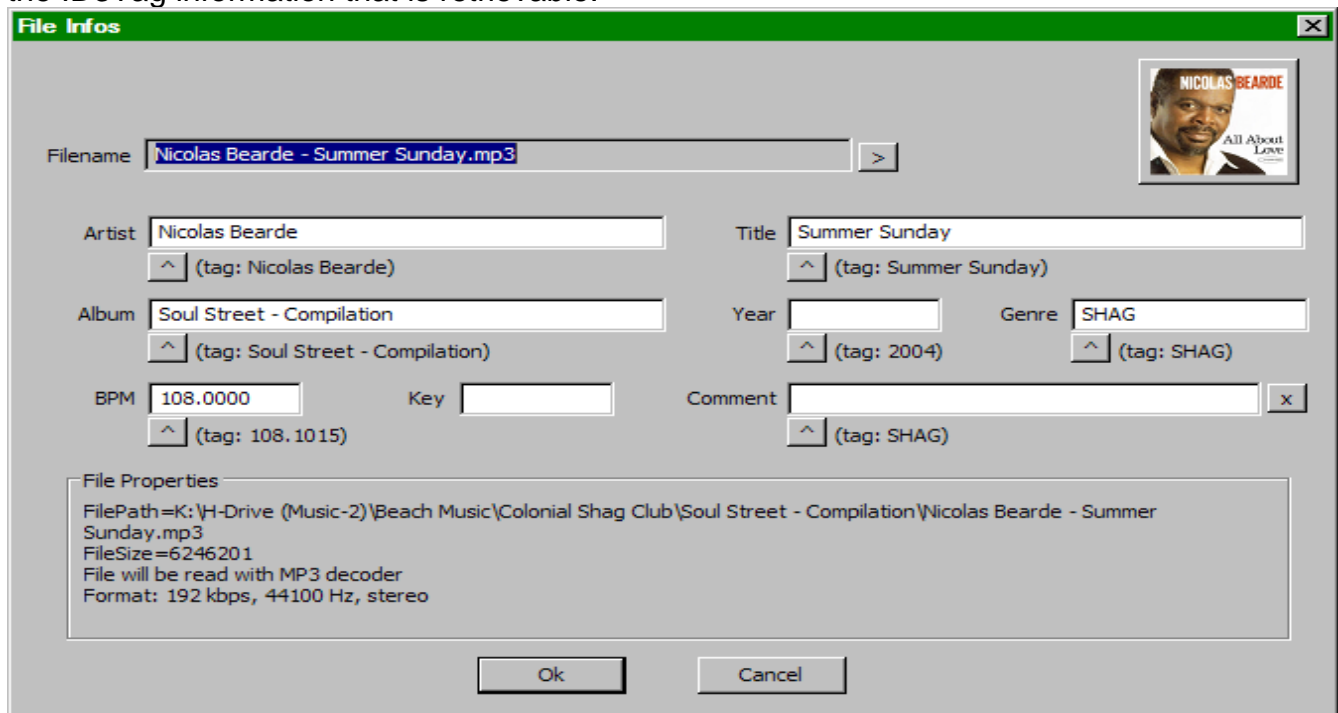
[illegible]

File Infos

NICOLAS BEARDE
All About Love

Filename Nicolas Bearde - Summer Sunday.mp3 >

Artist Nicolas Bearde
^ (tag: Nicolas Bearde)

Title Summer Sunday
^ (tag: Summer Sunday)

Album Soul Street - Compilation
^ (tag: Soul Street - Compilation)

Year
^ (tag: 2004)

Genre SHAG
^ (tag: SHAG)

BPM 108.0000
^ (tag: 108.1015)

Key

Comment
x
^ (tag: SHAG)

File Properties
FilePath=K:\H-Drive (Music-2)\Beach Music\Colonial Shag Club\Soul Street - Compilation\Nicolas Bearde - Summer Sunday.mp3
FileSize=6246201
File will be read with MP3 decoder
Format: 192 kbps, 44100 Hz, stereo

Ok Cancel